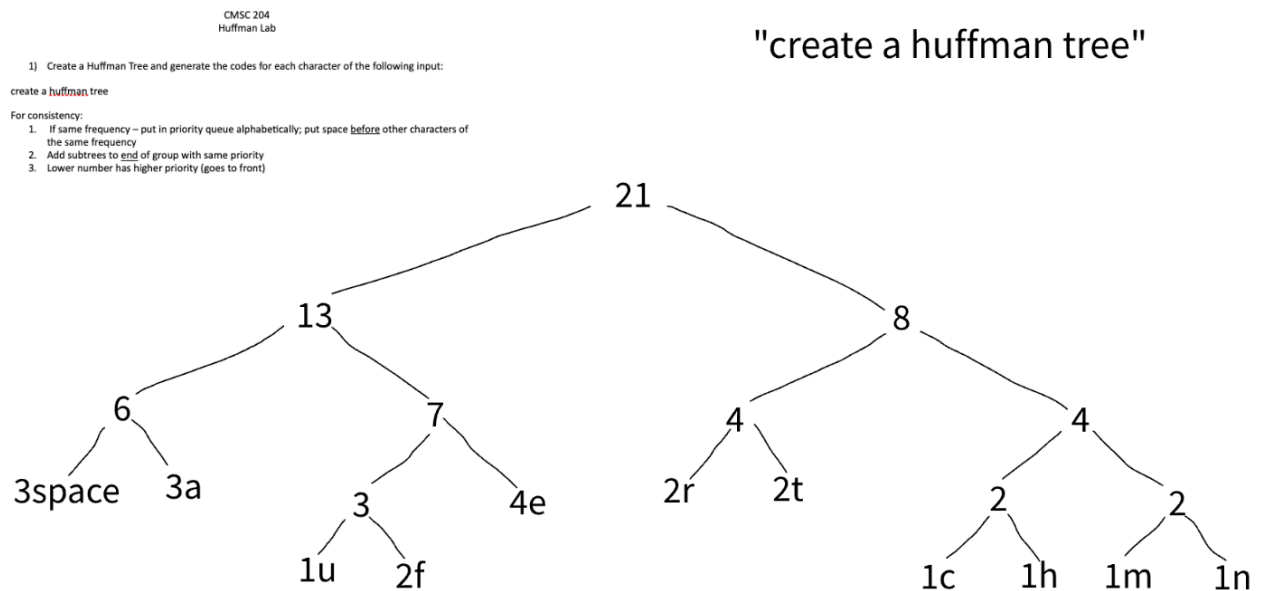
CMSC 204
Huffman Lab

1) Create a Huffman Tree and generate the codes for each character of the following input:

create a huffman tree

For consistency:
1. If same frequency – put in priority queue alphabetically; put space before other characters of the same frequency
2. Add subtrees to end of group with same priority
3. Lower number has higher priority (goes to front)

"create a huffman tree"

21

13

8

6

7

4

4

3space

3a

3

4e

2r

2t

2

2

1u

2f

1c

1h

1m

1n